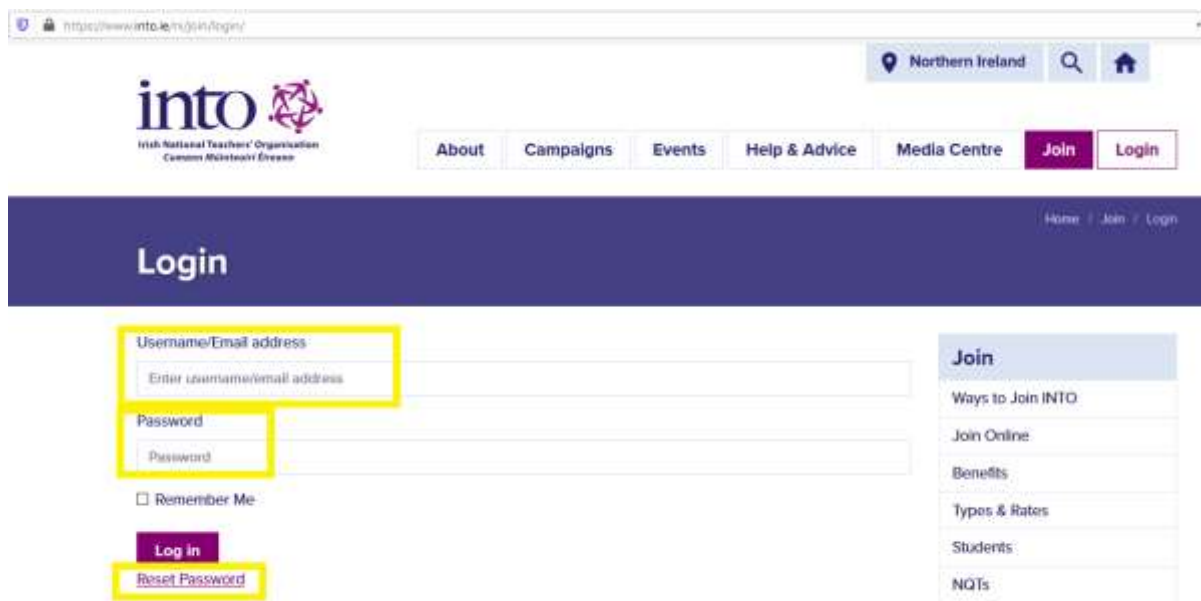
https://www.into.ie/ni/join/login/

Northern Ireland

into
Irish National Teachers' Organisation
Cumann Múinteoirí Éireann

About | Campaigns | Events | Help & Advice | Media Centre | Join | Login

Home / Join / Login

Login

Username/Email address
Enter username/email address

Password
Password

☐ Remember Me

Log in
Reset Password

Join
Ways to Join INTO
Join Online
Benefits
Types & Rates
Students
NQTs